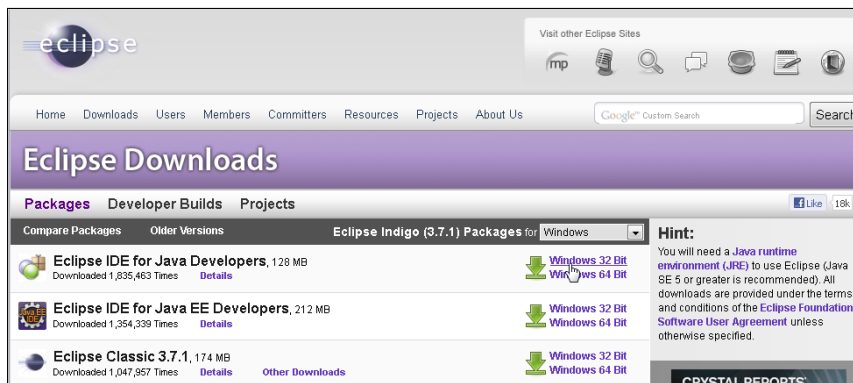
eclipse

Visit other Eclipse Sites

mp

Home Downloads Users Members Committers Resources Projects About Us

Google Custom Search

Search

Eclipse Downloads

Packages Developer Builds Projects

Like 18k

Compare Packages Older Versions

Eclipse Indigo (3.7.1) Packages for Windows

Eclipse IDE for Java Developers, 128 MB
Downloaded 1,835,463 Times Details

Windows 32 Bit
Windows 64 Bit

Eclipse IDE for Java EE Developers, 212 MB
Downloaded 1,354,339 Times Details

Windows 32 Bit
Windows 64 Bit

Eclipse Classic 3.7.1, 174 MB
Downloaded 1,047,957 Times Details Other Downloads

Windows 32 Bit
Windows 64 Bit

Hint:

You will need a Java runtime environment (JRE) to use Eclipse (Java SE 5 or greater is recommended). All downloads are provided under the terms and conditions of the Eclipse Foundation Software User Agreement unless otherwise specified.

CRYSTAL REPORTS